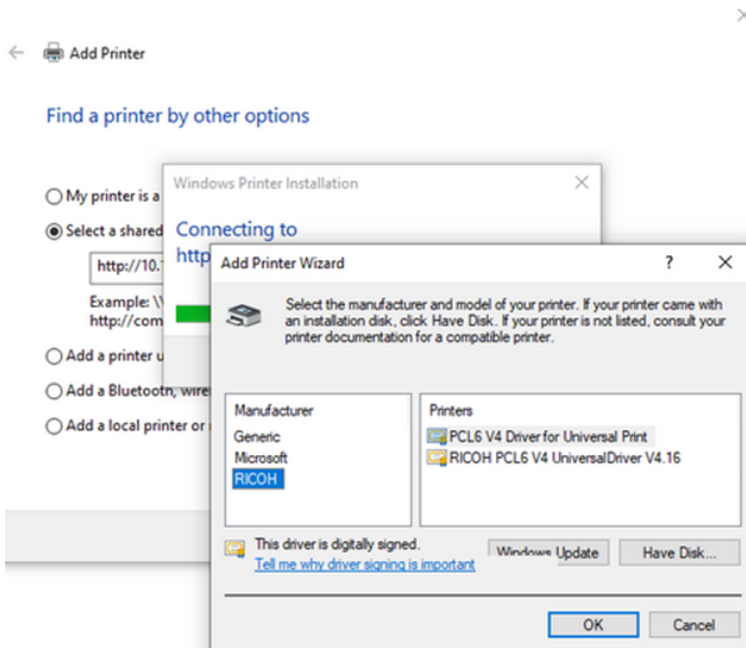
Add Printer

Find a printer by other options

My printer is a

Select a shared

http://10.

Example: \\
http://com

Add a printer u

Add a Bluetooth, wire

Add a local printer or

Windows Printer Installation

Connecting to
http

Add Printer Wizard

?

Select the manufacturer and model of your printer. If your printer came with an installation disk, click Have Disk. If your printer is not listed, consult your printer documentation for a compatible printer.

Manufacturer
Generic
Microsoft
RICOH

Printers
PCL6 V4 Driver for Universal Print
RICOH PCL6 V4 UniversalDriver V4.16

This driver is digitally signed.
Tell me why driver signing is important

Windows Update

Have Disk...

OK

Cancel